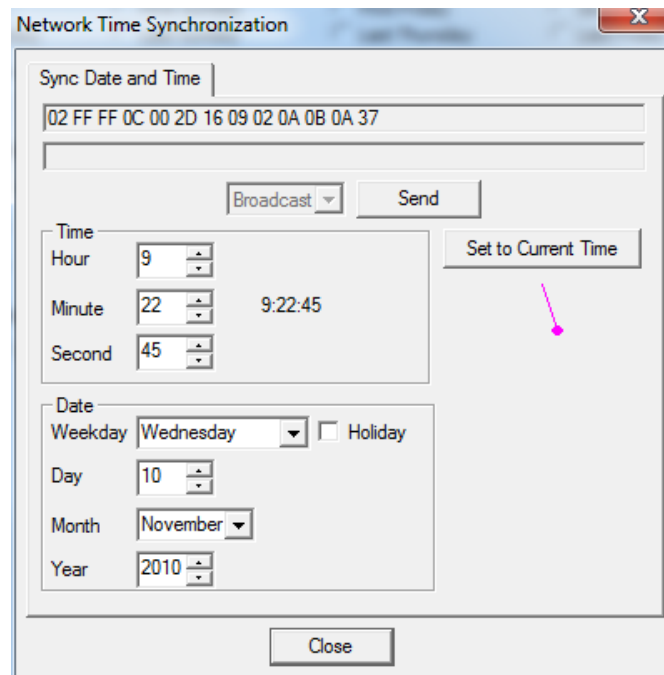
Network Time Synchronization

Sync Date and Time

02 FF FF 0C 00 2D 16 09 02 0A 0B 0A 37

Broadcast
Send

Time
Hour 9
Minute 22
Second 45
9:22:45

Set to Current Time

Date
Weekday Wednesday
Holiday
Day 10
Month November
Year 2010

Close